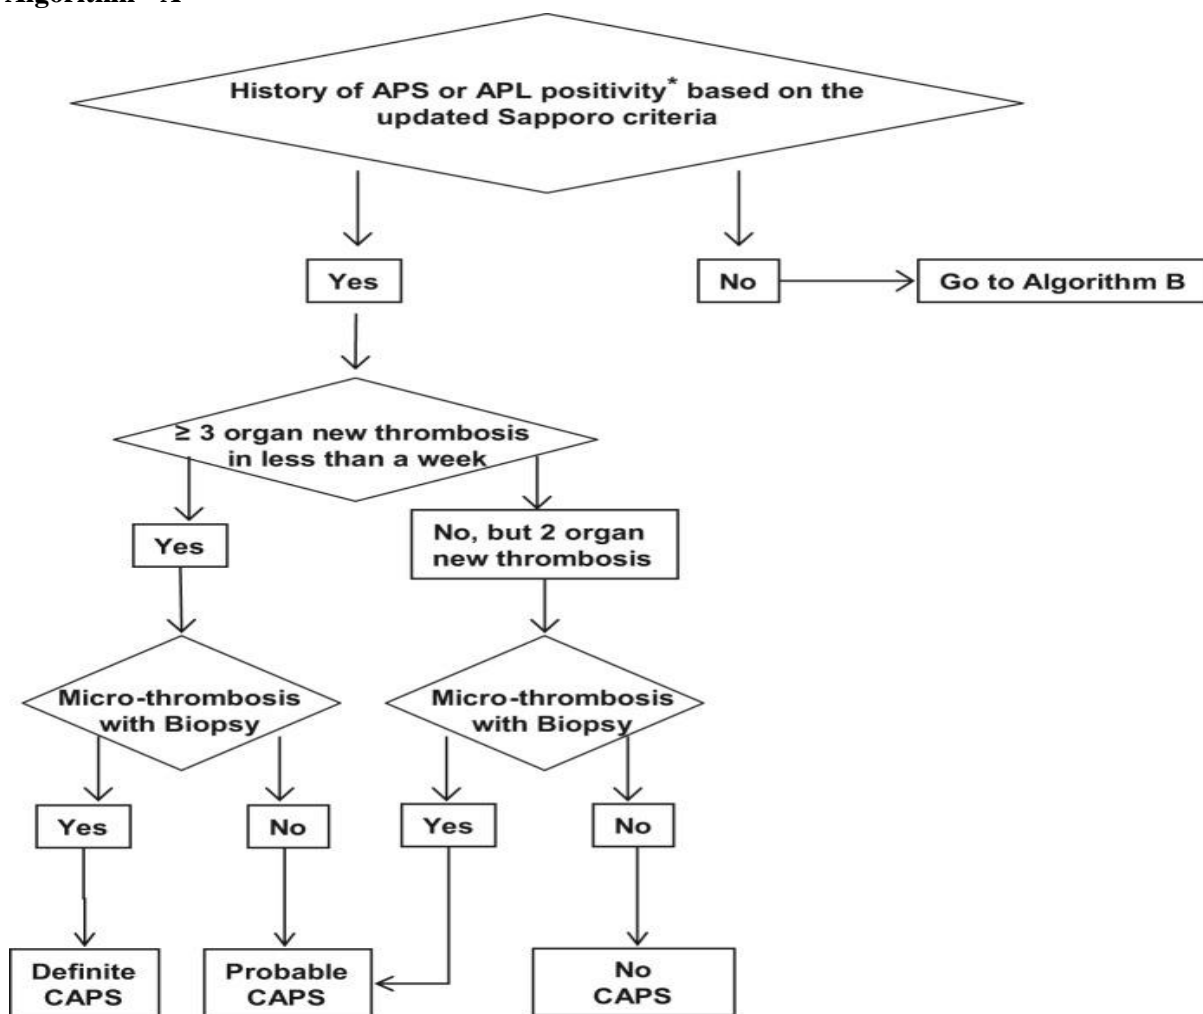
Algorithm A

History of APS or APL positivity* based on the updated Sapporo criteria

Yes

No

Go to Algorithm B

≥ 3 organ new thrombosis in less than a week

Yes

No, but 2 organ new thrombosis

Micro-thrombosis with Biopsy

Micro-thrombosis with Biopsy

Yes

No

Yes

No

Definite CAPS

Probable CAPS

No CAPS